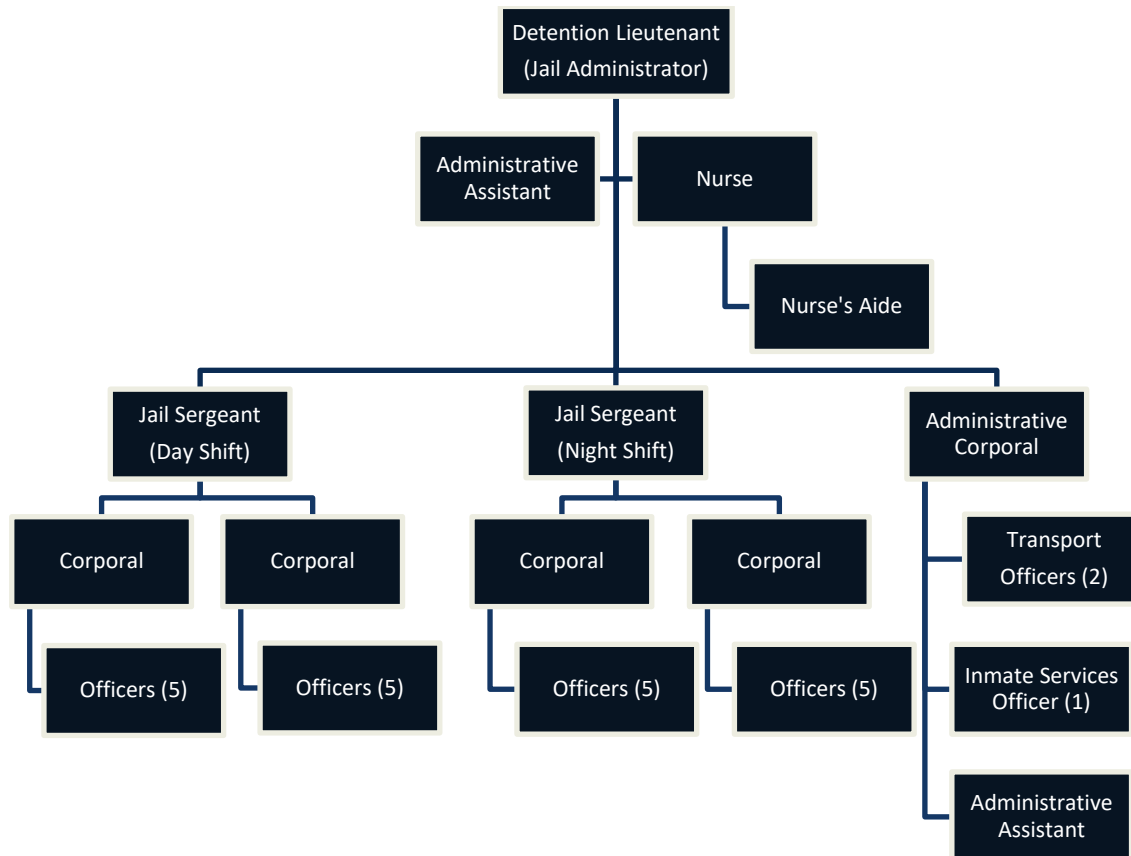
Detention Lieutenant
(Jail Administrator)

Administrative Assistant

Nurse

Nurse's Aide

Jail Sergeant
(Day Shift)

Jail Sergeant
(Night Shift)

Administrative Corporal

Corporal

Corporal

Corporal

Corporal

Officers (5)

Officers (5)

Officers (5)

Officers (5)

Transport Officers (2)

Inmate Services Officer (1)

Administrative Assistant